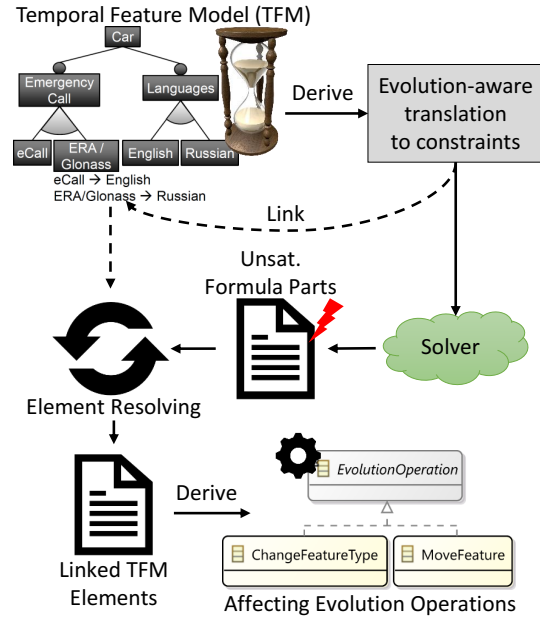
Temporal Feature Model (TFM)

Car

Emergency Call

Languages

eCall

ERA / Glonass

English

Russian

eCall → English
ERA/Glonass → Russian

Derive

Evolution-aware translation to constraints

Link

Unsat. Formula Parts

Solver

Element Resolving

Linked TFM Elements

Derive

EvolutionOperation

ChangeFeatureType

MoveFeature

Affecting Evolution Operations